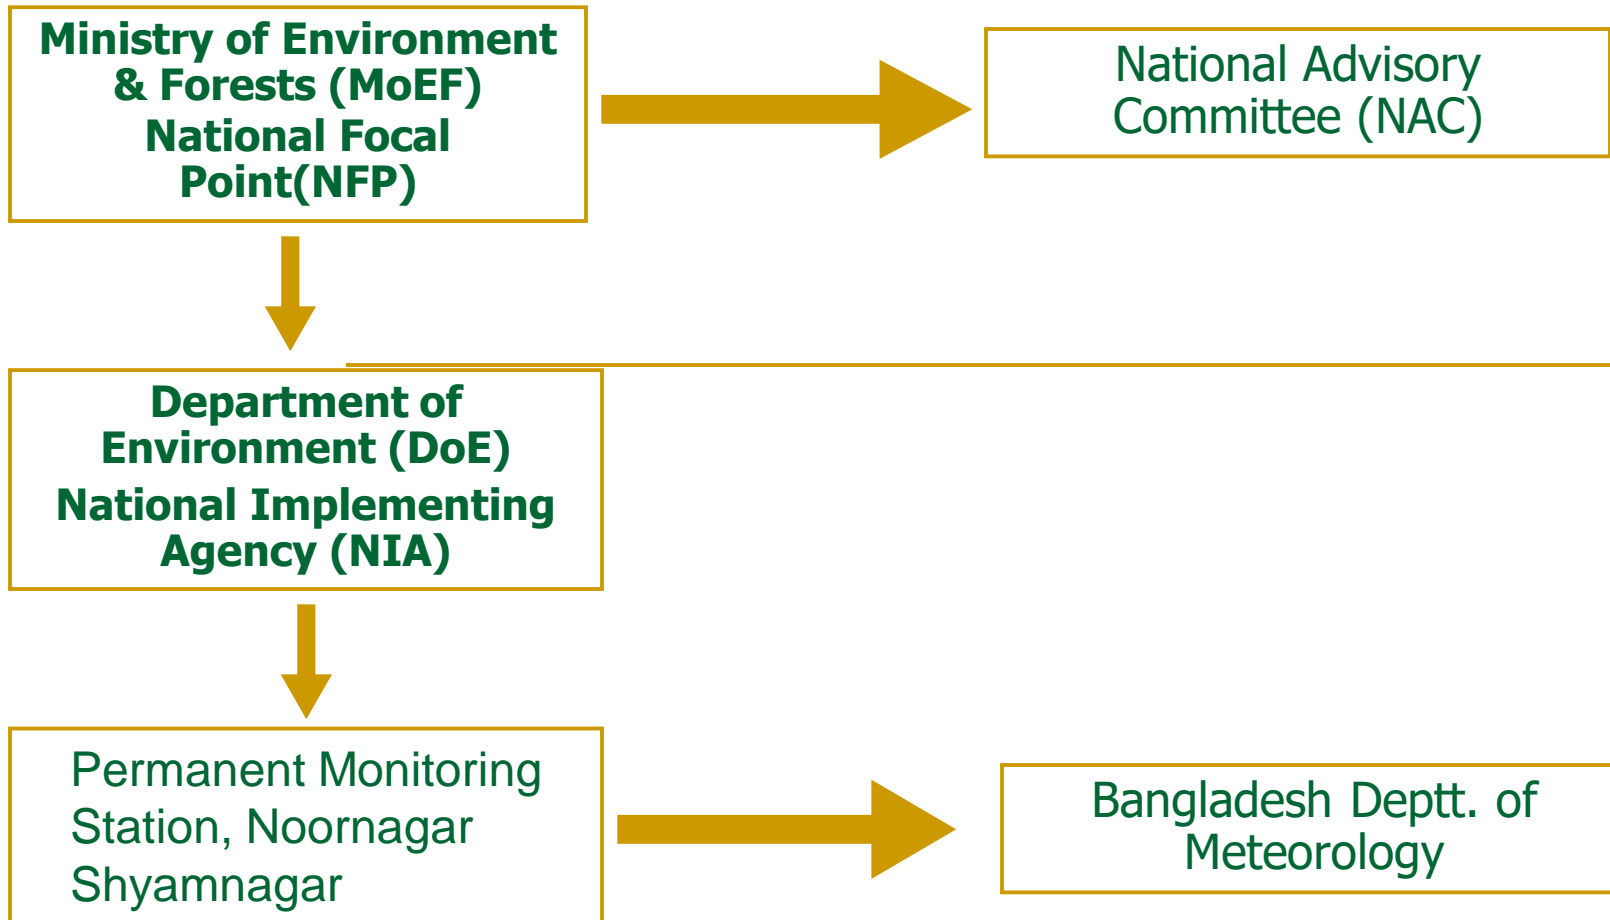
Ministry of Environment & Forests (MoEF) National Focal Point(NFP)

National Advisory Committee (NAC)

Department of Environment (DoE)
National Implementing Agency (NIA)

Permanent Monitoring Station, Noornagar Shyamnagar

Bangladesh Deptt. of Meteorology